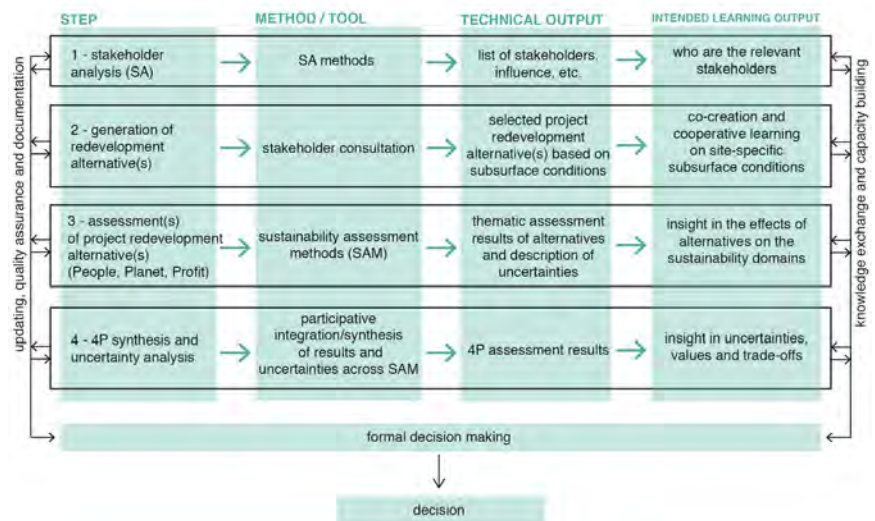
STEP

METHOD / TOOL

TECHNICAL OUTPUT

INTENDED LEARNING OUTPUT

updating, quality assurance and documentation

1 - stakeholder analysis (SA)

SA methods

list of stakeholders, influence, etc.

who are the relevant stakeholders

2 - generation of redevelopment alternative(s)

stakeholder consultation

selected project redevelopment alternative(s) based on subsurface conditions

co-creation and cooperative learning on site-specific subsurface conditions

3 - assessment(s) of project redevelopment alternative(s) (People, Planet, Profit)

sustainability assessment methods (SAM)

thematic assessment results of alternatives and description of uncertainties

insight in the effects of alternatives on the sustainability domains

4 - 4P synthesis and uncertainty analysis

participative integration/synthesis of results and uncertainties across SAM

4P assessment results

insight in uncertainties, values and trade-offs

knowledge exchange and capacity building

formal decision making

decision